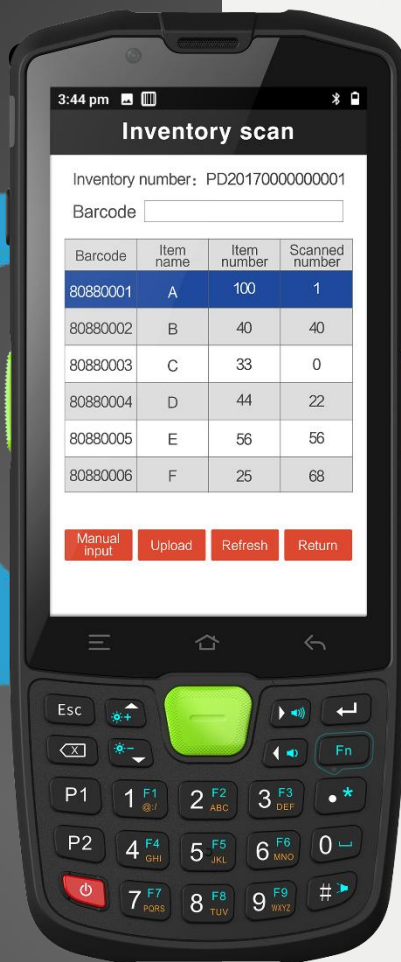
3:44 pm

Inventory scan

Inventory number：PD20170000000001

Barcode

| Barcode | Item name | Item number | Scanned number |
|---|---|---|---|
| 80880001 | A | 100 | 1 |
| 80880002 | B | 40 | 40 |
| 80880003 | C | 33 | 0 |
| 80880004 | D | 44 | 22 |
| 80880005 | E | 56 | 56 |
| 80880006 | F | 25 | 68 |

Manual input Upload Refresh Return

Esc
Fn
P1 1 F1 @./ 2 F2 ABC 3 F3 DEF •*
P2 4 F4 GHI 5 F5 JKL 6 F6 MNO 0
7 F7 PQRS 8 F8 TUV 9 F9 WXYZ #